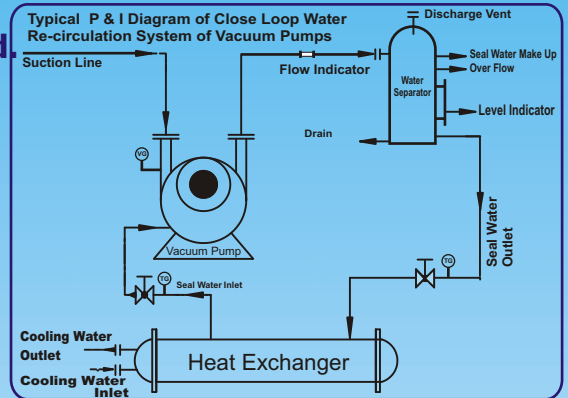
Typical P & I Diagram of Close Loop Water Re-circulation System of Vacuum Pumps

Discharge Vent

Suction Line

Flow Indicator

Water Separator

Seal Water Make Up

Over Flow

Level Indicator

Drain

VG

Vacuum Pump

Seal Water Outlet

TG

TG

Seal Water Inlet

Cooling Water Outlet

Heat Exchanger

Cooling Water Inlet